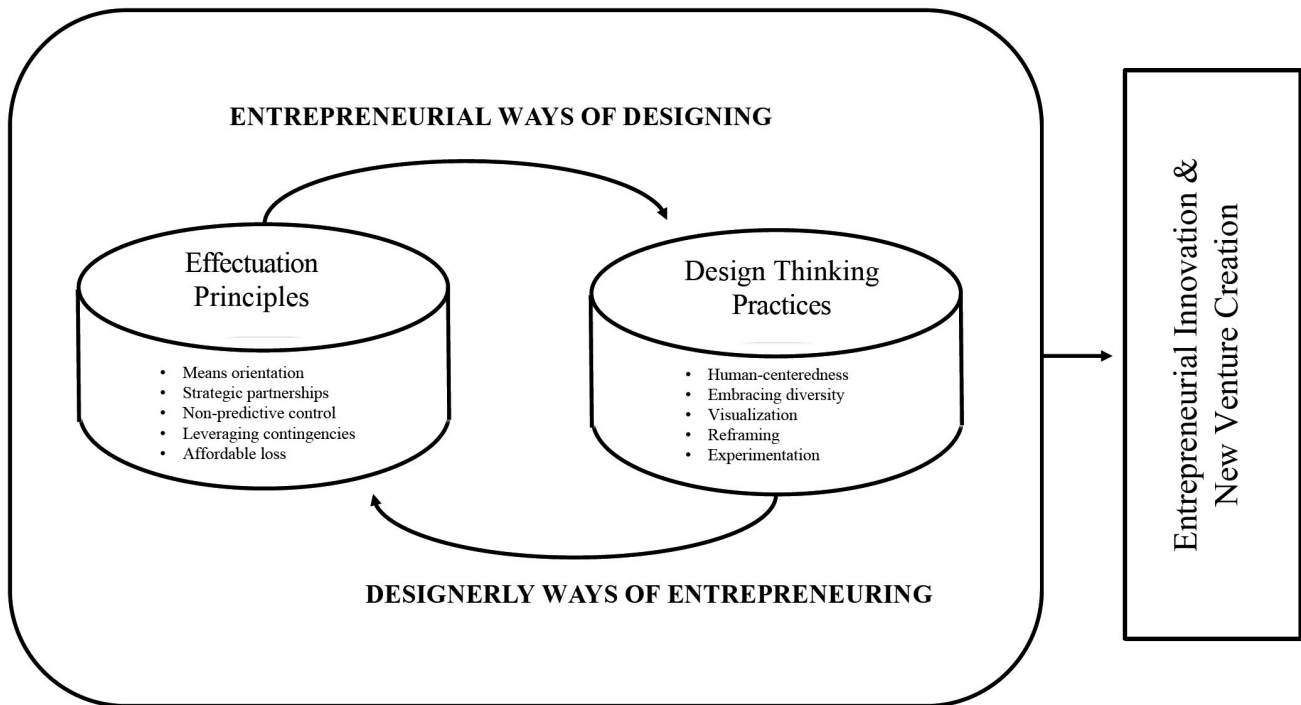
ENTREPRENEURIAL WAYS OF DESIGNING

Effectuation Principles

- Means orientation
- Strategic partnerships
- Non-predictive control
- Leveraging contingencies
- Affordable loss

Design Thinking Practices

- Human-centeredness
- Embracing diversity
- Visualization
- Reframing
- Experimentation

DESIGNERLY WAYS OF ENTREPRENEURING

Entrepreneurial Innovation & New Venture Creation